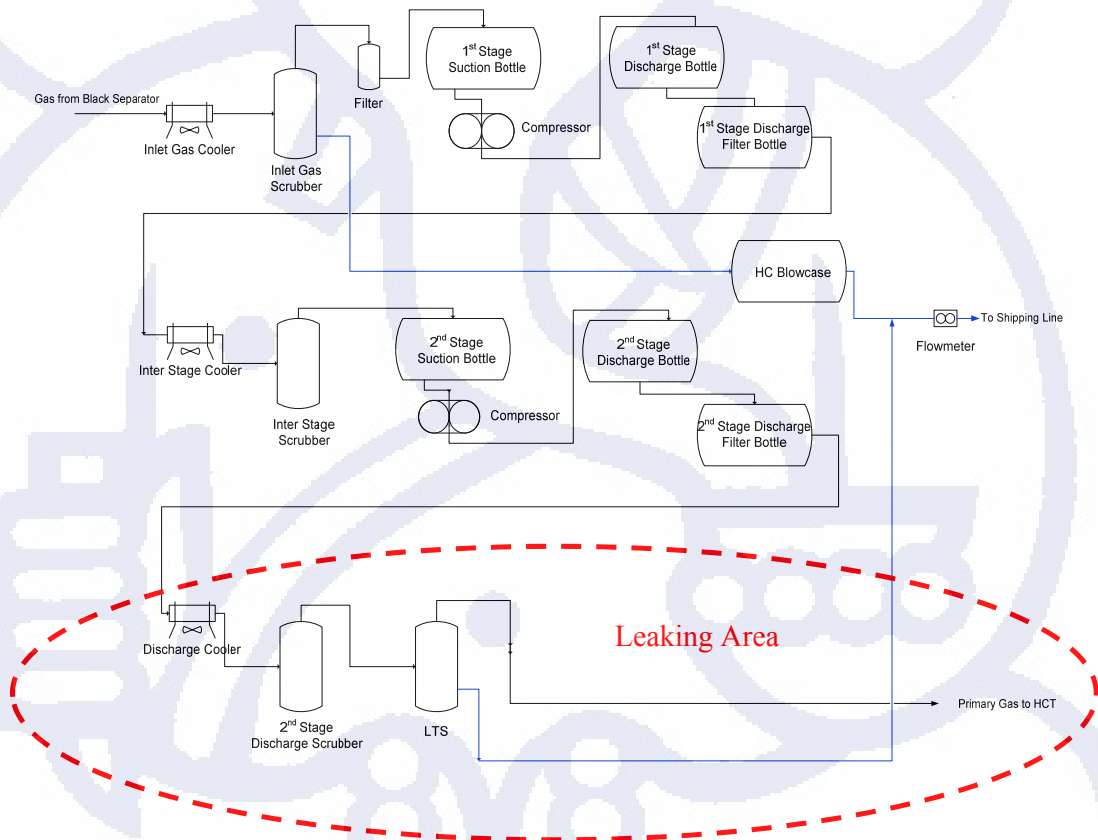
Gas from Black Separator

Inlet Gas Cooler

Inlet Gas Scrubber

Filter

$1^{st}$ Stage Suction Bottle

Compressor

$1^{st}$ Stage Discharge Bottle

$1^{st}$ Stage Discharge Filter Bottle

HC Blowcase

Flowmeter

To Shipping Line

Inter Stage Cooler

Inter Stage Scrubber

$2^{nd}$ Stage Suction Bottle

Compressor

$2^{nd}$ Stage Discharge Bottle

$2^{nd}$ Stage Discharge Filter Bottle

Discharge Cooler

$2^{nd}$ Stage Discharge Scrubber

LTS

Leaking Area

Primary Gas to HCT